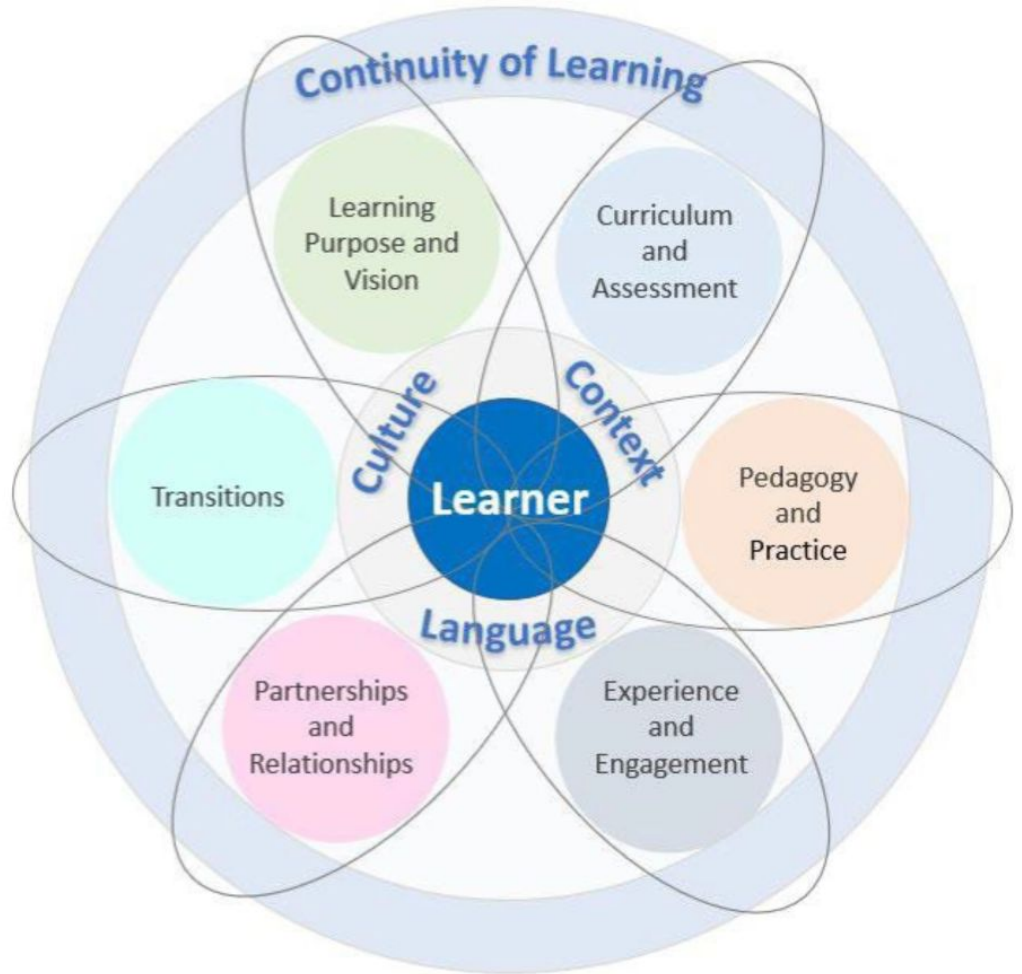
Continuity of Learning

Learning Purpose and Vision

Curriculum and Assessment

Culture

Context

Transitions

Learner

Pedagogy and Practice

Language

Partnerships and Relationships

Experience and Engagement